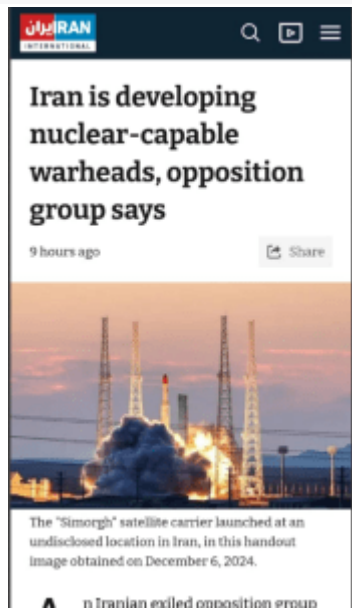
ایران IRAN INTERNATIONAL

Iran is developing nuclear-capable warheads, opposition group says

9 hours ago

Share

The "Simorgh" satellite carrier launched at an undisclosed location in Iran, in this handout image obtained on December 6, 2024.

An Iranian exiled opposition group